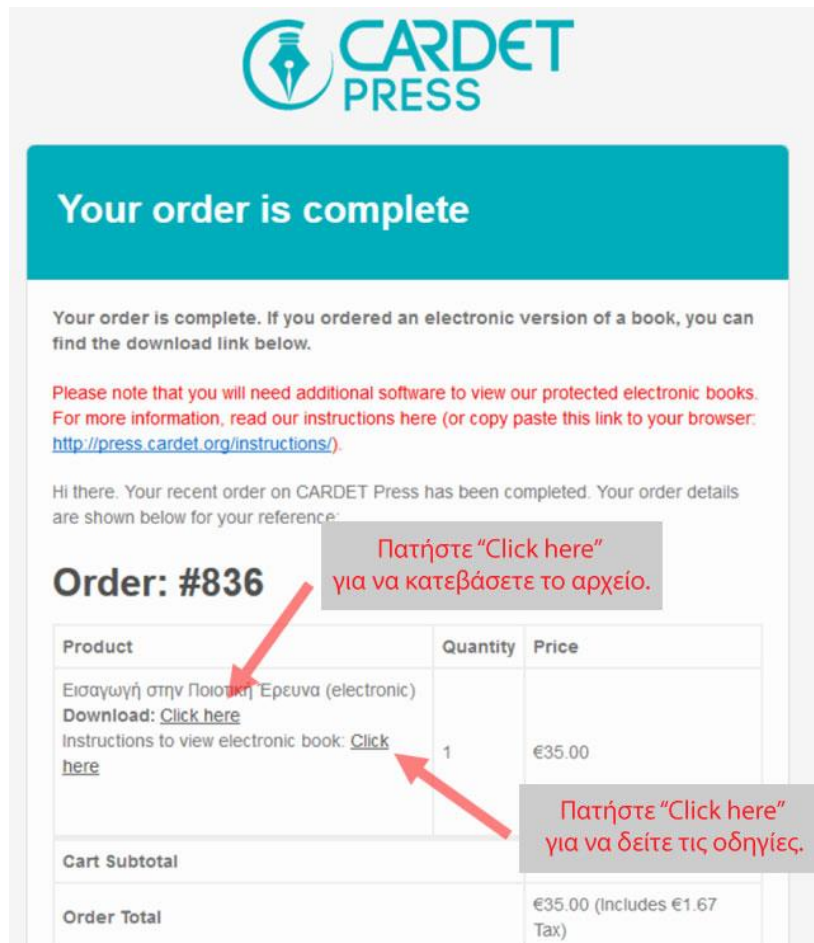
CARDET PRESS

Your order is complete

Your order is complete. If you ordered an electronic version of a book, you can find the download link below.

Please note that you will need additional software to view our protected electronic books. For more information, read our instructions here (or copy paste this link to your browser: http://press.cardet.org/instructions/).

Hi there. Your recent order on CARDET Press has been completed. Your order details are shown below for your reference:

Πατήστε "Click here" για να κατεβάσετε το αρχείο.

Order: #836

| Product | Quantity | Price |
|---|---|---|
| Εισαγωγή στην Ποιοτική Έρευνα (electronic) Download: Click here Instructions to view electronic book: Click here | 1 | €35.00 |
| Cart Subtotal | | |
| Order Total | | €35.00 (Includes €1.67 Tax) |

Πατήστε "Click here" για να δείτε τις οδηγίες.